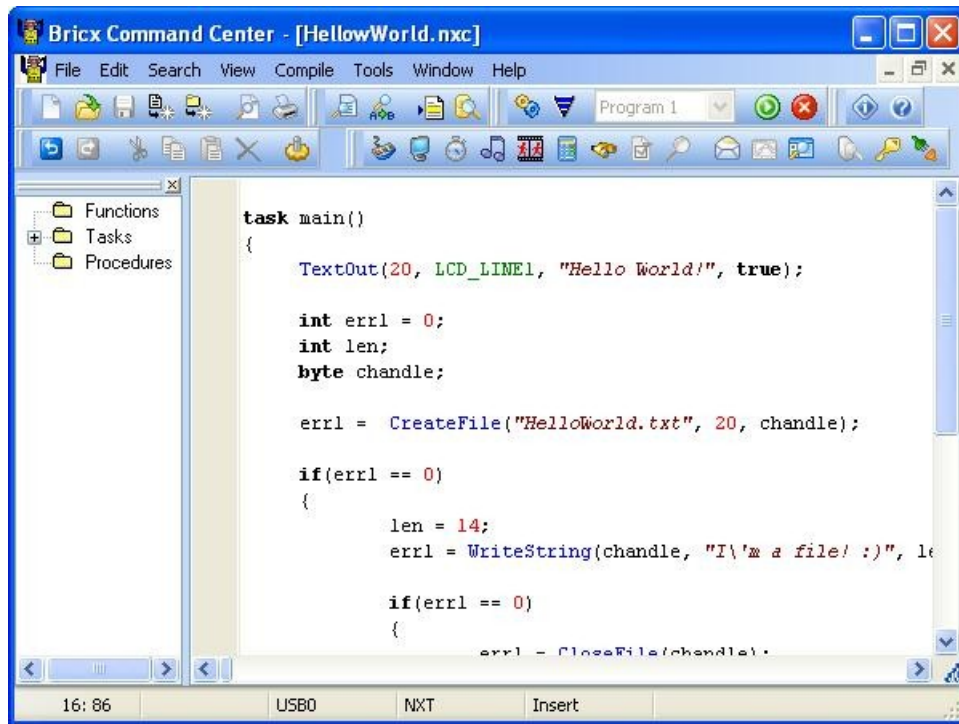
Bricx Command Center - [HellowWorld.nxc]

File Edit Search View Compile Tools Window Help

Program 1

Functions
Tasks
Procedures

task main()
{
TextOut(20, LCD_LINE1, "Hello World!", true);

int errl = 0;
int len;
byte chandle;

errl = CreateFile("HelloWorld.txt", 20, chandle);

if(errl == 0)
{
len = 14;
errl = WriteString(chandle, "I\'m a file! :)", le

if(errl == 0)
{
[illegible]

16: 86 USB0 NXT Insert